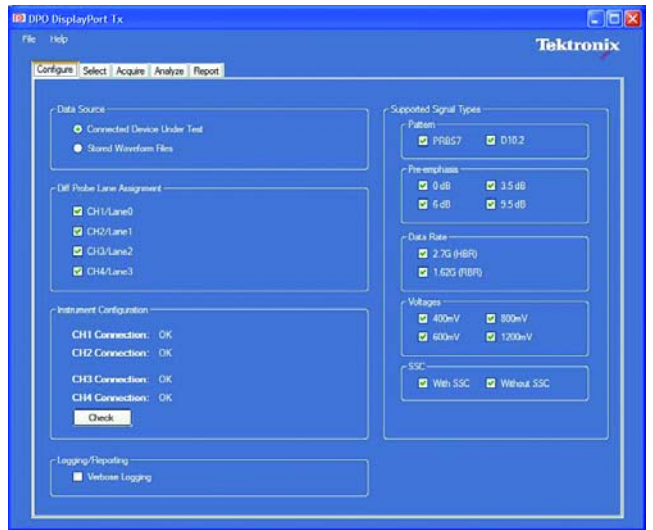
DPO DisplayPort Tx

File Help

Tektronix

Configure Select Acquire Analyze Report

Data Source
Connected Device Under Test
Stored Waveform Files

Diff Probe Lane Assignment
CH1/Lane0
CH2/Lane1
CH3/Lane2
CH4/Lane3

Instrument Configuration
CH1 Connection: OK
CH2 Connection: OK
CH3 Connection: OK
CH4 Connection: OK
Check

Logging/Reporting
Verbose Logging

Supported Signal Types
Pattern
PRBS7
D10.2

Pre-emphasis
0 dB
3.5 dB
6 dB
9.5 dB

Data Rate
2.7G (HBR)
1.62G (RBR)

Voltages
400mV
800mV
600mV
1200mV

SSC
With SSC
Without SSC